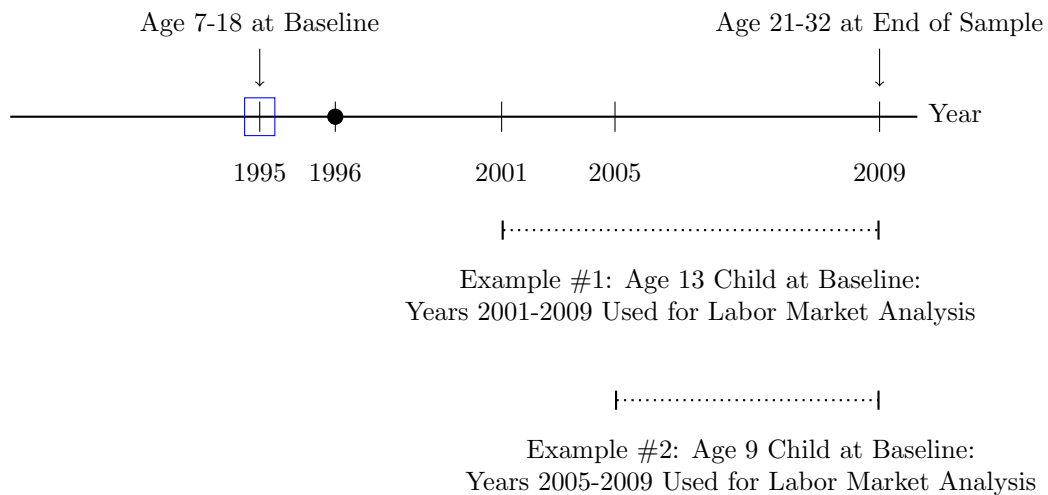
Age 7-18 at Baseline

Age 21-32 at End of Sample

Year

1995 1996 2001 2005 2009

Example #1: Age 13 Child at Baseline:
Years 2001-2009 Used for Labor Market Analysis

Example #2: Age 9 Child at Baseline:
Years 2005-2009 Used for Labor Market Analysis